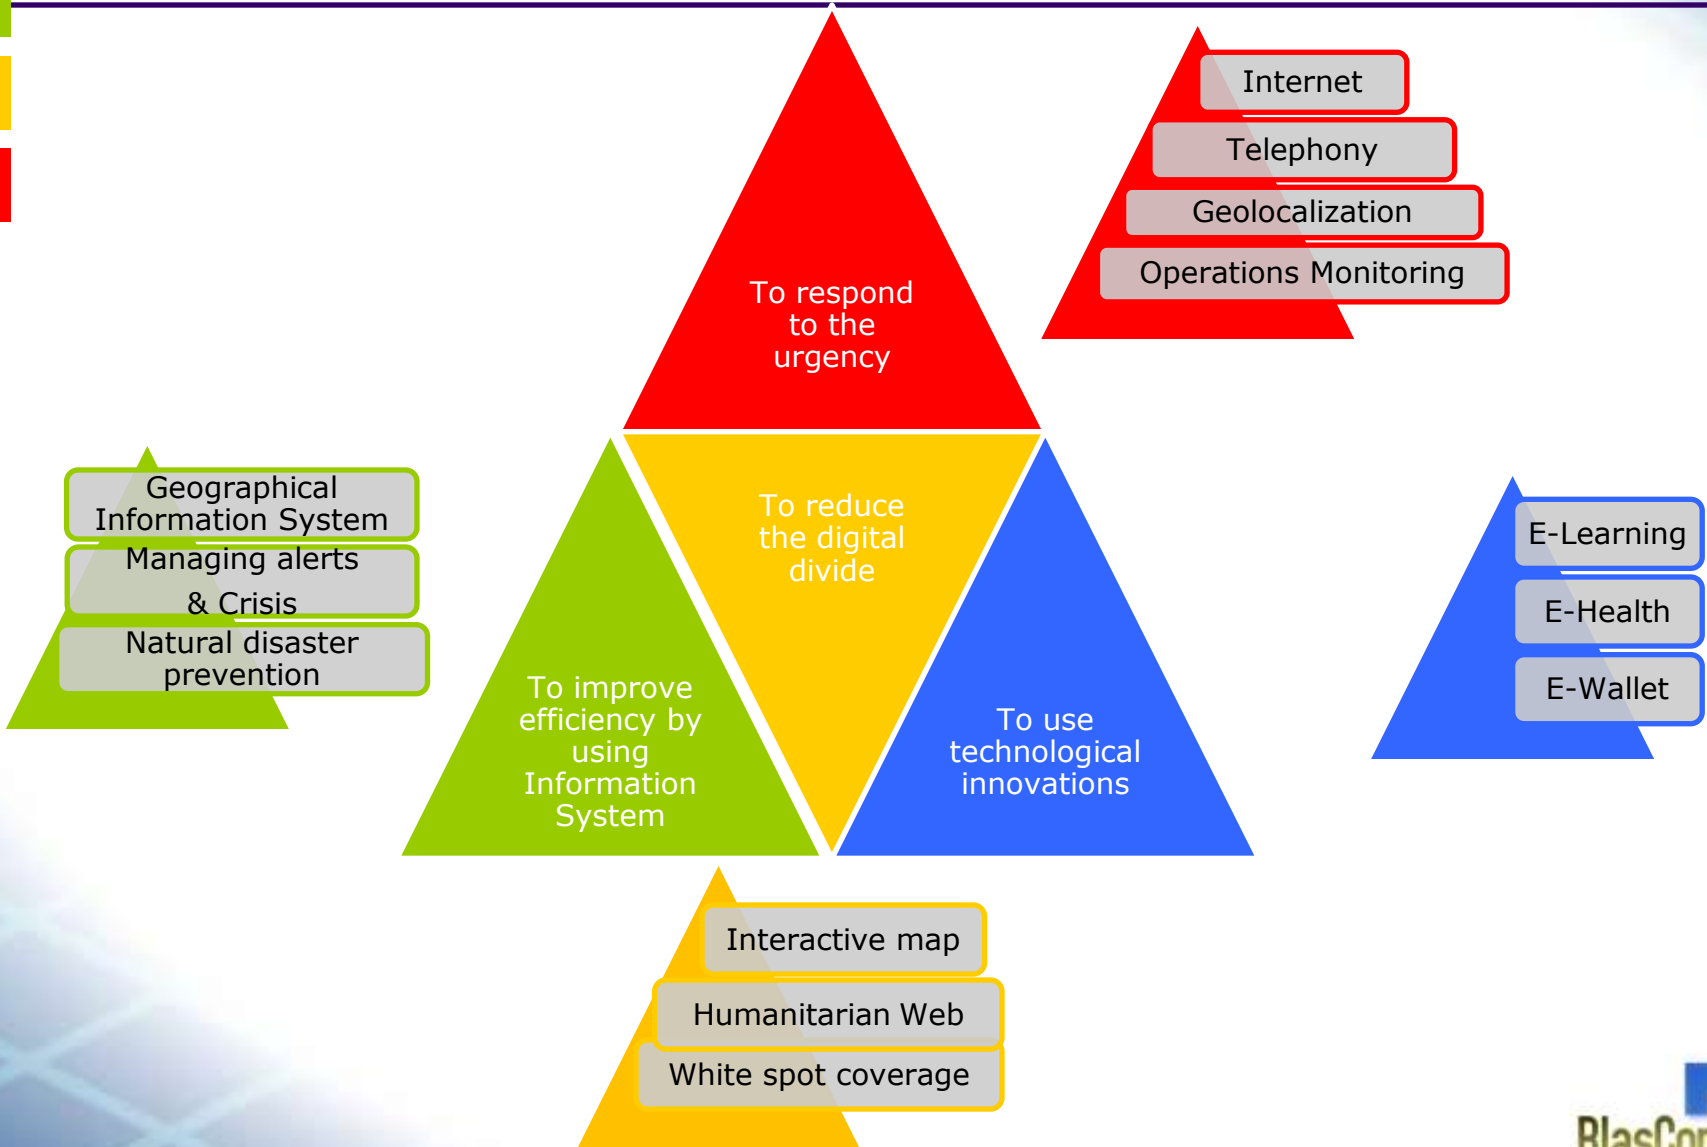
Internet

Telephony

Geolocalization

Operations Monitoring

To respond to the urgency

To reduce the digital divide

To improve efficiency by using Information System

To use technological innovations

Geographical Information System

Managing alerts & Crisis

Natural disaster prevention

E-Learning

E-Health

E-Wallet

Interactive map

Humanitarian Web

White spot coverage

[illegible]